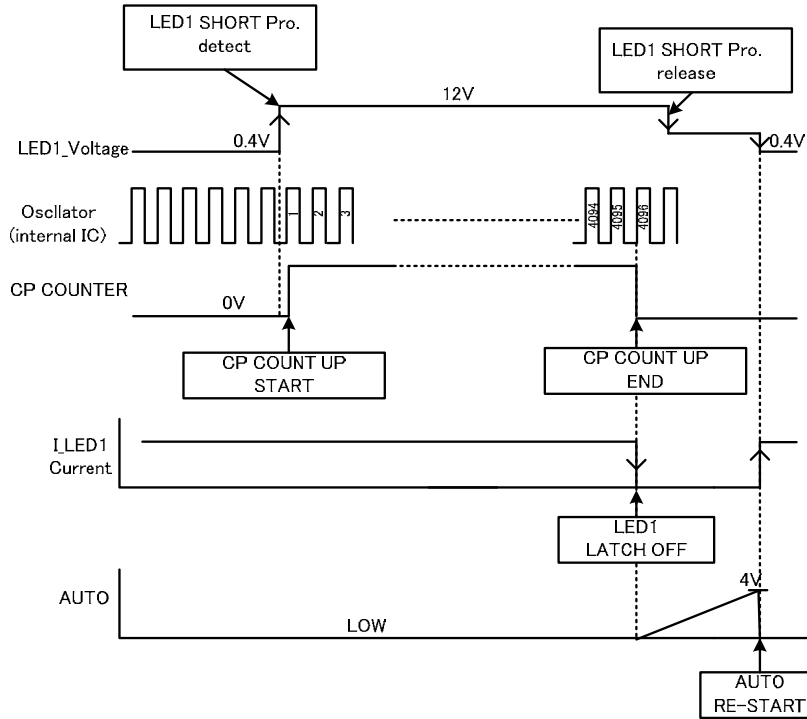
LED1 SHORT Pro.
detect

LED1 SHORT Pro.
release

12V

LED1_Voltage

0.4V

0.4V

Oscllator
(internal IC)

1
2
3

4094
4095
4096

CP COUNTER

0V

CP COUNT UP
START

CP COUNT UP
END

I_LED1
Current

LED1
LATCH OFF

AUTO

4V

LOW

AUTO
RE-START